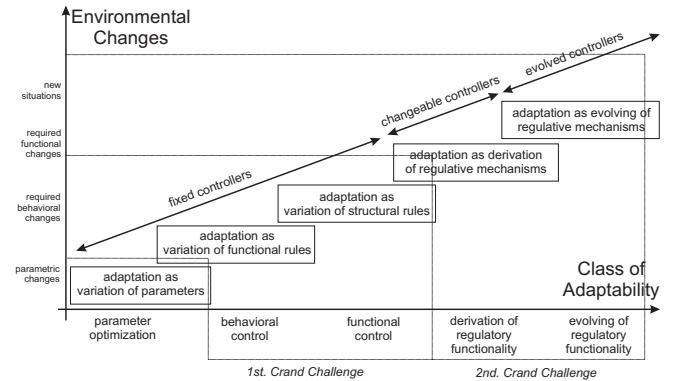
Environmental Changes

new situations

required functional changes

required behavioral changes

parametric changes

evolved controllers

changeable controllers

fixed controllers

adaptation as evolving of regulative mechanisms

adaptation as derivation of regulative mechanisms

adaptation as variation of structural rules

adaptation as variation of functional rules

adaptation as variation of parameters

Class of Adaptability

parameter optimization

behavioral control

functional control

derivation of regulatory functionality

evolving of regulatory functionality

1st. Crand Challenge

2nd. Crand Challenge